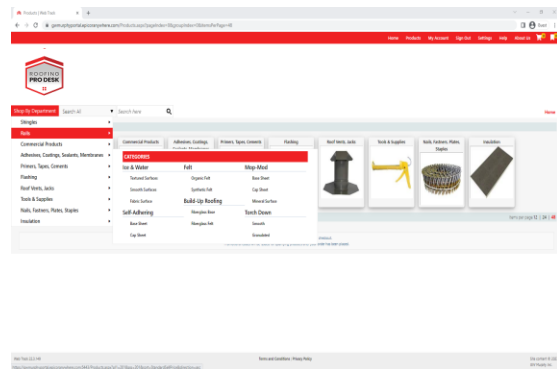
Products | Mat Tool

gsmcuyhportal.episcanportwere.com/Products.aspx?pageIndex=0&groupIndex=0&itemsPerPage=48

Home Products My Account Sign Out Settings Help About Us

ROOFING PRO DESK

Shop By Department Search All Search Here

Shingles
Rolls
Commercial Products
Adhesives, Coatings, Sealants, Membranes
Primers, Tapes, Cements
Flashing
Roof Vents, Jacks
Tools & Supplies
Nails, Fasteners, Plates, Staples
Insulation

Commercial Products | Adhesives, Coatings, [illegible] | Primers, Tapes, Cements | Flashing | Roof Vents, Jacks | Tools & Supplies | Nails, Fasteners, Plates, Staples | Insulation

CATEGORIES

Ice & Water
Textured Surface
Smooth Surface
Fabric Surface

Felt
Organic Felt
Synthetic Felt
Fiberglass Felt

Mop-Mod
Base Sheet
Cap Sheet
Mineral Surface

Self-Adhering
Base Sheet
Cap Sheet

Build-Up Roofing
Fiberglass Base
Fiberglass Felt

Torch Down
Smooth
Granulated

Items per page 12 | 24 | 48

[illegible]

Mat Tool LLC ©

Terms and Conditions | Privacy Policy

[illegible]